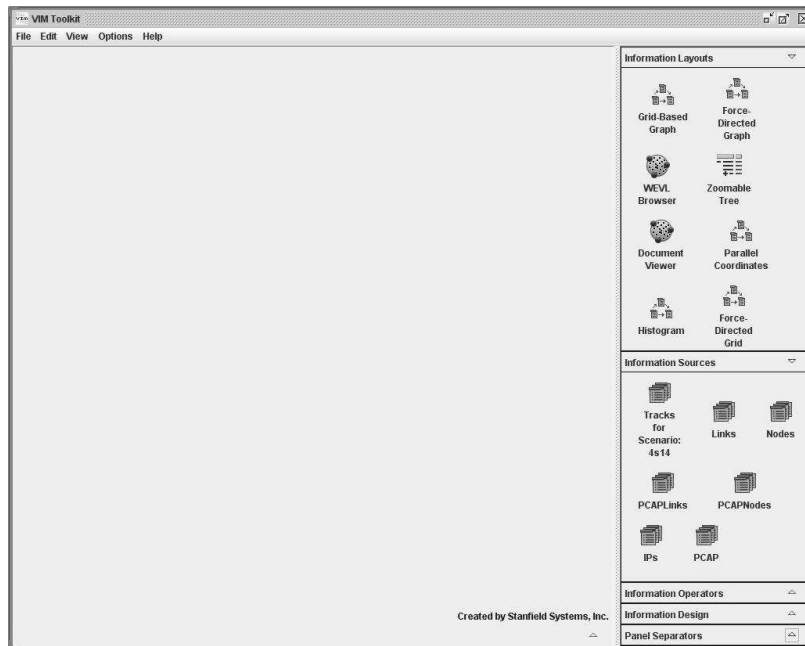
VIM Toolkit

File Edit View Options Help

Information Layouts

Grid-Based Graph

Force-Directed Graph

WEVL Browser

Zoomable Tree

Document Viewer

Parallel Coordinates

Histogram

Force-Directed Grid

Information Sources

Tracks for Scenario: 4s14

Links

Nodes

PCAPLinks

PCAPNodes

IPs

PCAP

Information Operators

Information Design

Panel Separators

Created by Stanfield Systems, Inc.